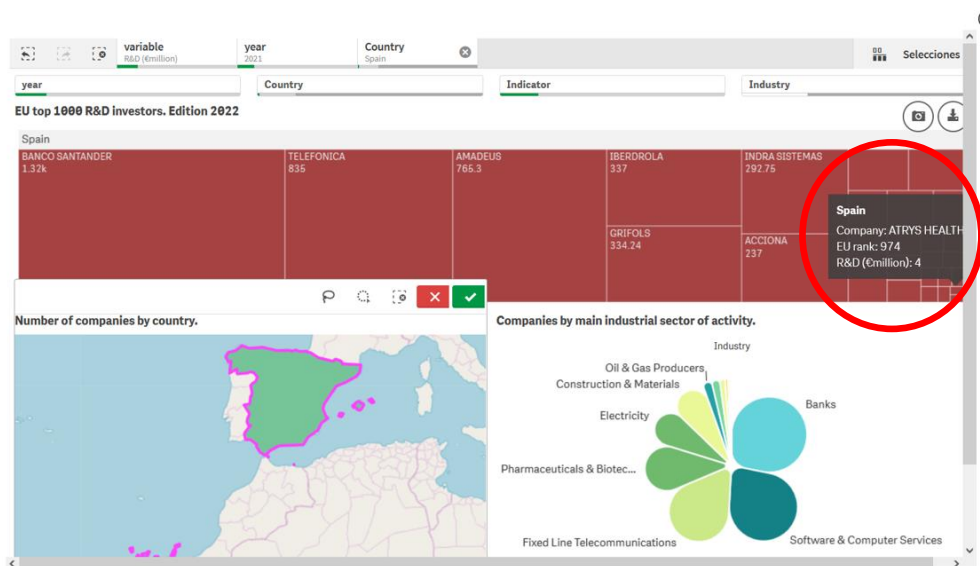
variable
R&D (€million)

year
2021

Country
Spain

Selecciones

year

Country

Indicator

Industry

EU top 1000 R&D investors. Edition 2022

Spain

BANCO SANTANDER
1.32k

TELEFONICA
835

AMADEUS
765.3

IBERDROLA
337

INDRA SISTEMAS
292.75

GRIFOLS
334.24

ACCIONA
237

Spain
Company: ATRYS HEALTH
EU rank: 974
R&D (€million): 4

Number of companies by country.

Companies by main industrial sector of activity.

Industry

Oil & Gas Producers

Construction & Materials

Electricity

Banks

Pharmaceuticals & Biotec...

Fixed Line Telecommunications

Software & Computer Services